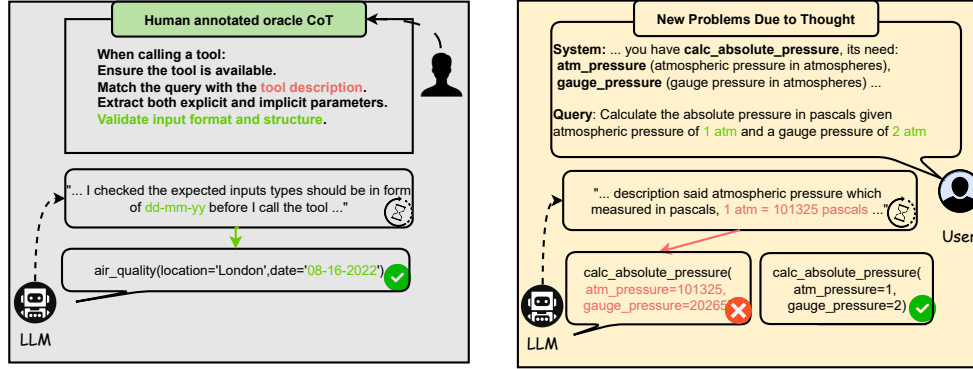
Human annotated oracle CoT

When calling a tool:
Ensure the tool is available.
Match the query with the tool description.
Extract both explicit and implicit parameters.
Validate input format and structure.

"... I checked the expected inputs types should be in form of dd-mm-yy before I call the tool ..."

air_quality(location='London',date='08-16-2022')

LLM

New Problems Due to Thought

System: ... you have calc_absolute_pressure, its need: atm_pressure (atmospheric pressure in atmospheres), gauge_pressure (gauge pressure in atmospheres) ...

Query: Calculate the absolute pressure in pascals given atmospheric pressure of 1 atm and a gauge pressure of 2 atm

"... description said atmospheric pressure which measured in pascals, 1 atm = 101325 pascals ..."

User

calc_absolute_pressure( atm_pressure=101325, gauge_pressure=20265

calc_absolute_pressure( atm_pressure=1, gauge_pressure=2)

LLM